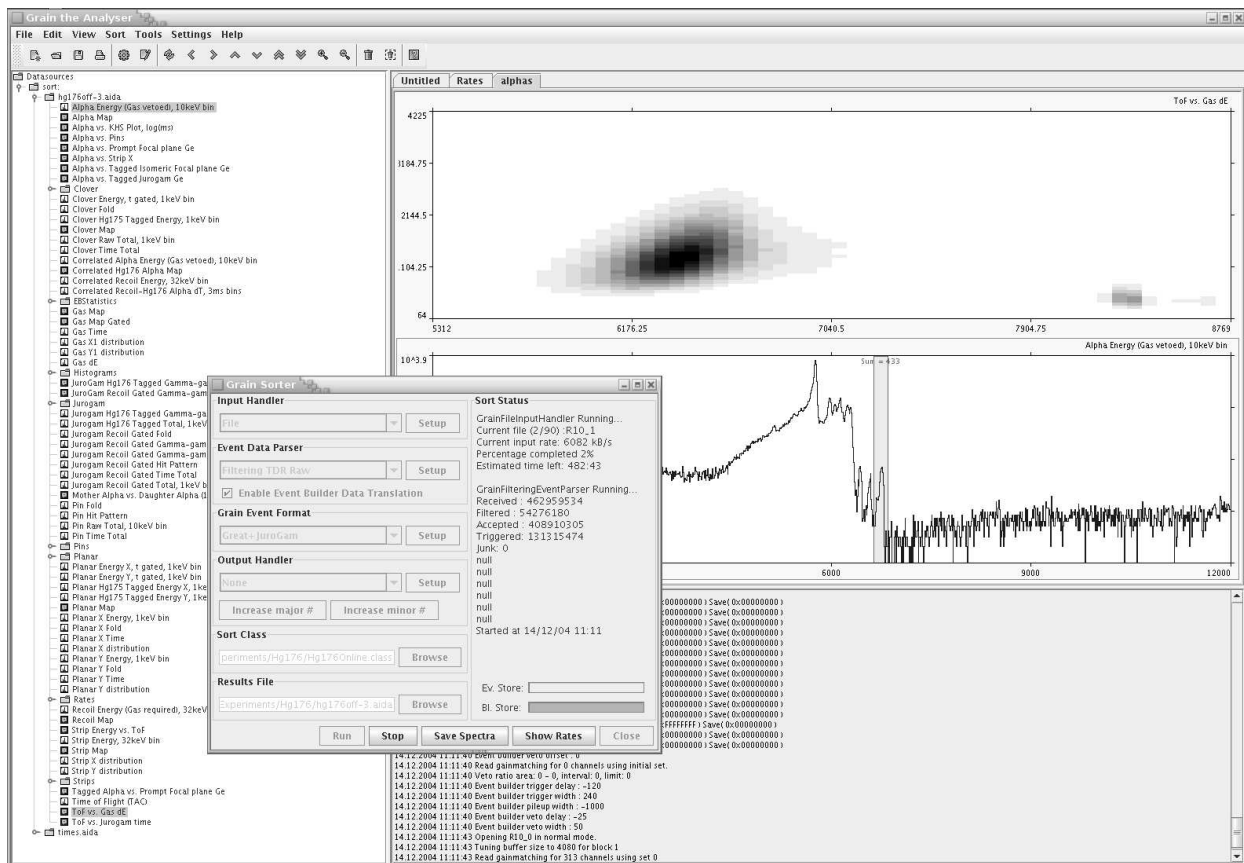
Grain the Analyser

File Edit View Sort Tools Settings Help

Datasources
sort:
hg176off-3.aida
Alpha Energy (Gas vetoed), 10keV bin
Alpha Map
Alpha vs. KHS Plot, log(ms)
Alpha vs. Pins
Alpha vs. Prompt Focal plane Ge
Alpha vs. Strip X
Alpha vs. Tagged Isomeric Focal plane Ge
Alpha vs. Tagged Jurogam Ge
Clover
Clover Energy, t gated, 1keV bin
Clover Fold
Clover Hg175 Tagged Energy, 1keV bin
Clover Map
Clover Raw Total, 1keV bin
Clover Time Total
Correlated Alpha Energy (Gas vetoed), 10keV bin
Correlated Hg176 Alpha Map
Correlated Recoil Energy, 32keV bin
Correlated Recoil-Hg176 Alpha dT, 3ms bins
EBStatistics
Gas Map
Gas Map Gated
Gas Time
Gas X1 distribution
Gas Y1 distribution
Gas dE
Histograms
JuroGam Hg176 Tagged Gamma-ga
JuroGam Recoil Gated Gamma-gam
Jurogam
Jurogam Hg176 Tagged Gamma-ga
Jurogam Hg176 Tagged Total, 1keV
Jurogam Recoil Gated Fold
Jurogam Recoil Gated Gamma-gam
Jurogam Recoil Gated Gamma-gam
Jurogam Recoil Gated Hit Pattern
Jurogam Recoil Gated Time Total
Jurogam Recoil Gated Total, 1keV b
Mother Alpha vs. Daughter Alpha (l
Pin Fold
Pin Hit Pattern
Pin Raw Total, 10keV bin
Pin Time Total
Pins
Planar
Planar Energy X, t gated, 1keV bin
Planar Energy Y, t gated, 1keV bin
Planar Hg175 Tagged Energy X, 1ke
Planar Hg175 Tagged Energy Y, 1ke
Planar Map
Planar X Energy, 1keV bin
Planar X Fold
Planar X Time
Planar X distribution
Planar Y Energy, 1keV bin
Planar Y Fold
Planar Y Time
Planar Y distribution
Rates
Recoil Energy (Gas required), 32keV
Recoil Map
Strip Energy vs. ToF
Strip Energy, 32keV bin
Strip Map
Strip X distribution
Strip Y distribution
Strips
Tagged Alpha vs. Prompt Focal plane Ge
Time of Flight (TAC)
ToF vs. Gas dE
ToF vs. Jurogam time
times.aida

Untitled Rates alphas

ToF vs. Gas dE
4225
3184.75
2144.5
1104.25
64
5312 6176.25 7040.5 7904.75 8769

Alpha Energy (Gas vetoed), 10keV bin
10^3.9
Sum = 433
6000 9000 12000

Grain Sorter
Input Handler
File Setup
Event Data Parser
Filtering TDR Raw Setup
Enable Event Builder Data Translation
Grain Event Format
Great+JuroGam Setup
Output Handler
None Setup
Increase major # Increase minor #
Sort Class
periments/Hg176/Hg176Online.class Browse
Results File
Experiments/Hg176/hg176off-3.aida Browse
Run Stop Save Spectra Show Rates Close

Sort Status
GrainFileInputHandler Running...
Current file (2/90) :R10_1
Current input rate: 6082 kB/s
Percentage completed 2%
Estimated time left: 482:43

GrainFilteringEventParser Running...
Received : 462959534
Filtered : 54276180
Accepted : 408910305
Triggered: 131315474
Junk: 0
null
null
null
null
null
null
Started at 14/12/04 11:11

Ev. Store:
Bl. Store:

00000000 ) Save( 0x00000000 )
00000000 ) Save( 0x00000000 )
00000000 ) Save( 0x00000000 )
00000000 ) Save( 0x00000000 )
00000000 ) Save( 0x00000000 )
00000000 ) Save( 0x00000000 )
00000000 ) Save( 0x00000000 )
00000000 ) Save( 0x00000000 )
00000000 ) Save( 0x00000000 )
00000000 ) Save( 0x00000000 )
00000000 ) Save( 0x00000000 )
00000000 ) Save( 0x00000000 )
FFFFFFFF ) Save( 0x00000000 )
00000000 ) Save( 0x00000000 )
00000000 ) Save( 0x00000000 )
14.12.2004 11:11:40 Event builder veto offset : 0
14.12.2004 11:11:40 Read gainmatching for 0 channels using initial set.
14.12.2004 11:11:40 Veto ratio area: 0 - 0, interval: 0, limit: 0
14.12.2004 11:11:40 Event builder trigger delay : -120
14.12.2004 11:11:40 Event builder trigger width : 240
14.12.2004 11:11:40 Event builder pileup width : -1000
14.12.2004 11:11:40 Event builder veto delay : -25
14.12.2004 11:11:40 Event builder veto width : 50
14.12.2004 11:11:43 Opening R10_0 in normal mode.
14.12.2004 11:11:43 Tuning buffer size to 4080 for block 1
14.12.2004 11:11:43 Read gainmatching for 313 channels using set 0